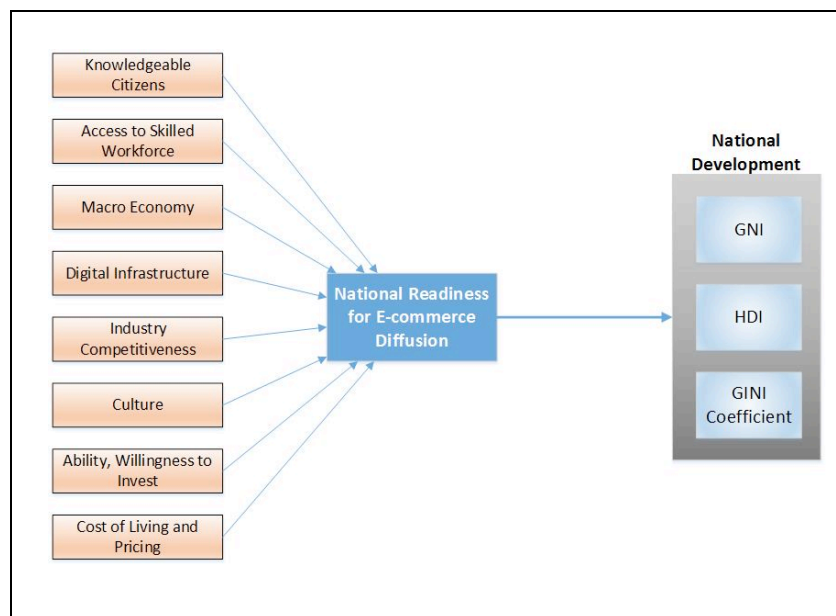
Knowledgeable Citizens

Access to Skilled Workforce

Macro Economy

Digital Infrastructure

Industry Competitiveness

Culture

Ability, Willingness to Invest

Cost of Living and Pricing

National Readiness for E-commerce Diffusion

National Development

GNI

HDI

GINI Coefficient